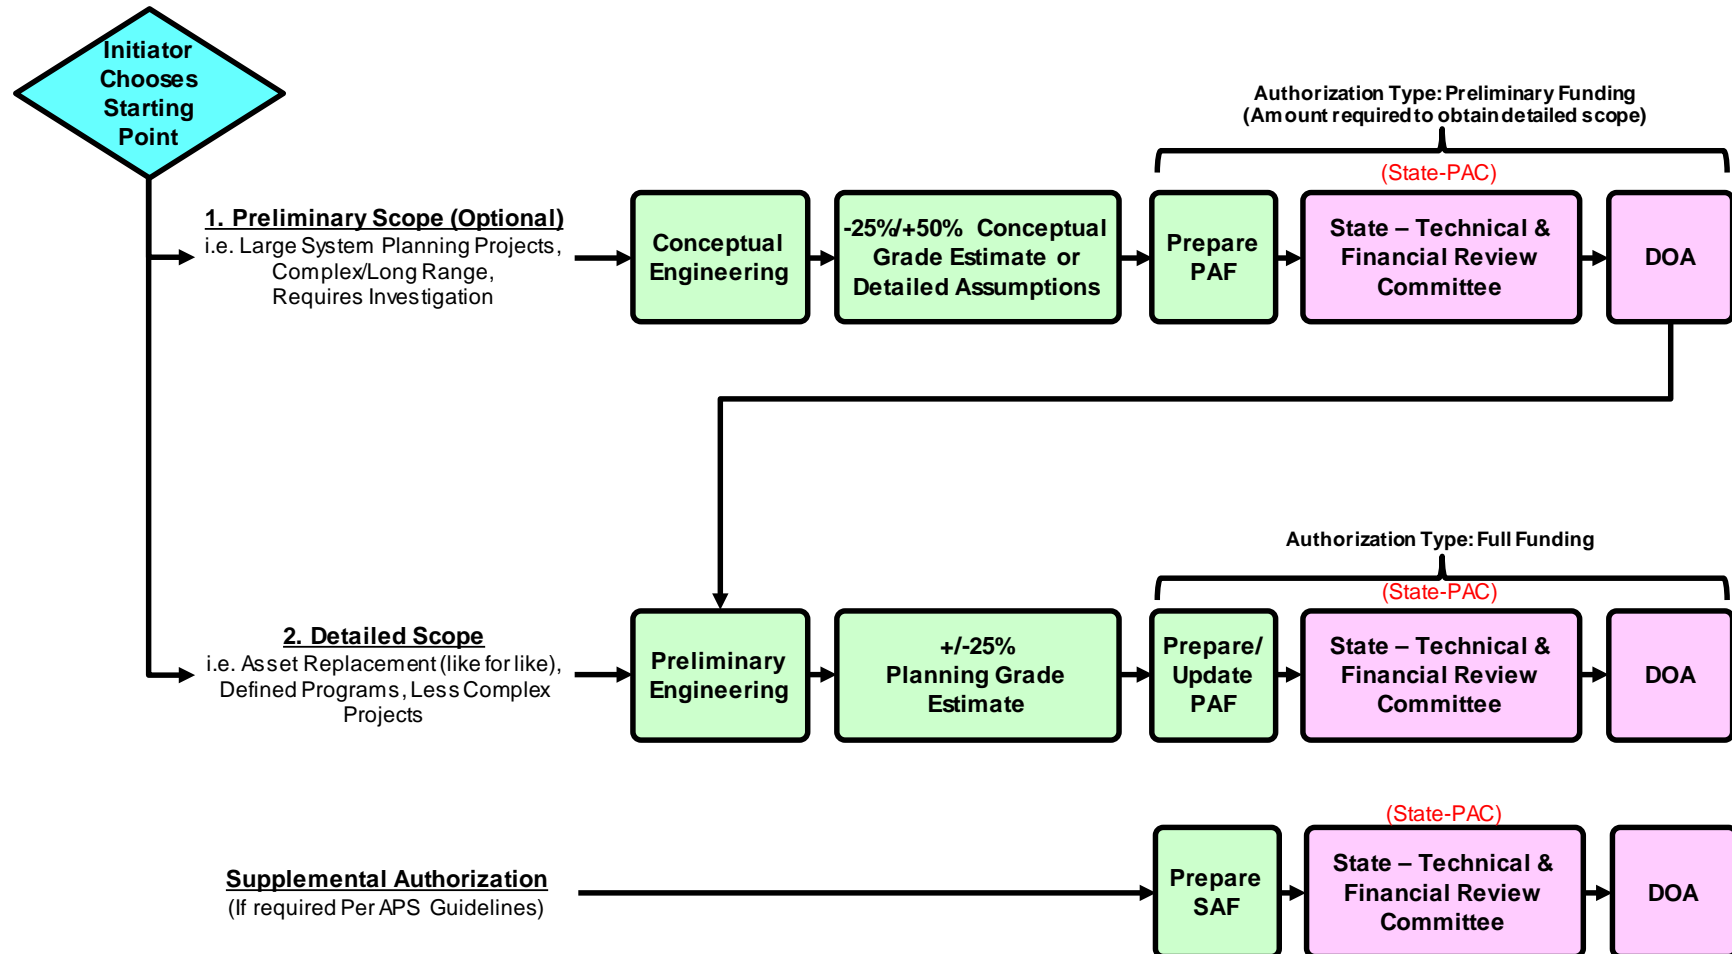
Initiator Chooses Starting Point

Authorization Type: Preliminary Funding
(Amount required to obtain detailed scope)

(State-PAC)

1. Preliminary Scope (Optional)
i.e. Large System Planning Projects, Complex/Long Range, Requires Investigation

Conceptual Engineering

-25%/+50% Conceptual Grade Estimate or Detailed Assumptions

Prepare PAF

State – Technical & Financial Review Committee

DOA

Authorization Type: Full Funding

(State-PAC)

2. Detailed Scope
i.e. Asset Replacement (like for like), Defined Programs, Less Complex Projects

Preliminary Engineering

+/-25% Planning Grade Estimate

Prepare/ Update PAF

State – Technical & Financial Review Committee

DOA

(State-PAC)

Supplemental Authorization
(If required Per APS Guidelines)

Prepare SAF

State – Technical & Financial Review Committee

DOA